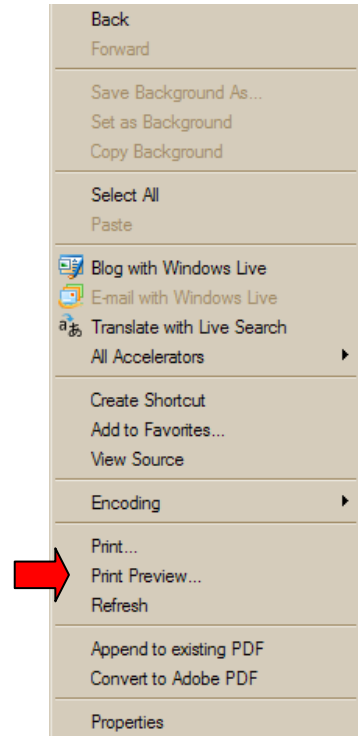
Back
Forward

Save Background As...
Set as Background
Copy Background

Select All
Paste

Blog with Windows Live
E-mail with Windows Live
Translate with Live Search
All Accelerators

Create Shortcut
Add to Favorites...
View Source

Encoding

Print...
Print Preview...
Refresh

Append to existing PDF
Convert to Adobe PDF

Properties